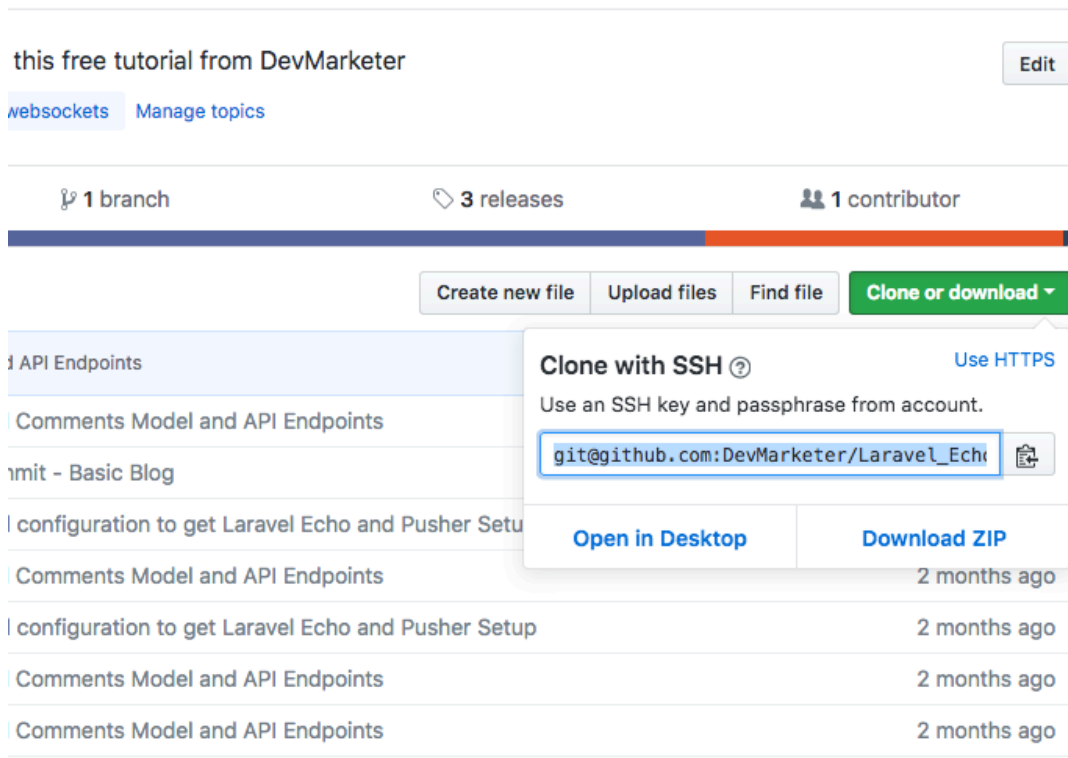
this free tutorial from DevMarketer

Edit

websockets Manage topics

1 branch

3 releases

1 contributor

Create new file Upload files Find file Clone or download

d API Endpoints

Clone with SSH

Use HTTPS

Use an SSH key and passphrase from account.

git@github.com:DevMarketer/Laravel_Ech

Open in Desktop

Download ZIP

Comments Model and API Endpoints

mit - Basic Blog

configuration to get Laravel Echo and Pusher Setu

Comments Model and API Endpoints 2 months ago

configuration to get Laravel Echo and Pusher Setup 2 months ago

Comments Model and API Endpoints 2 months ago

Comments Model and API Endpoints 2 months ago